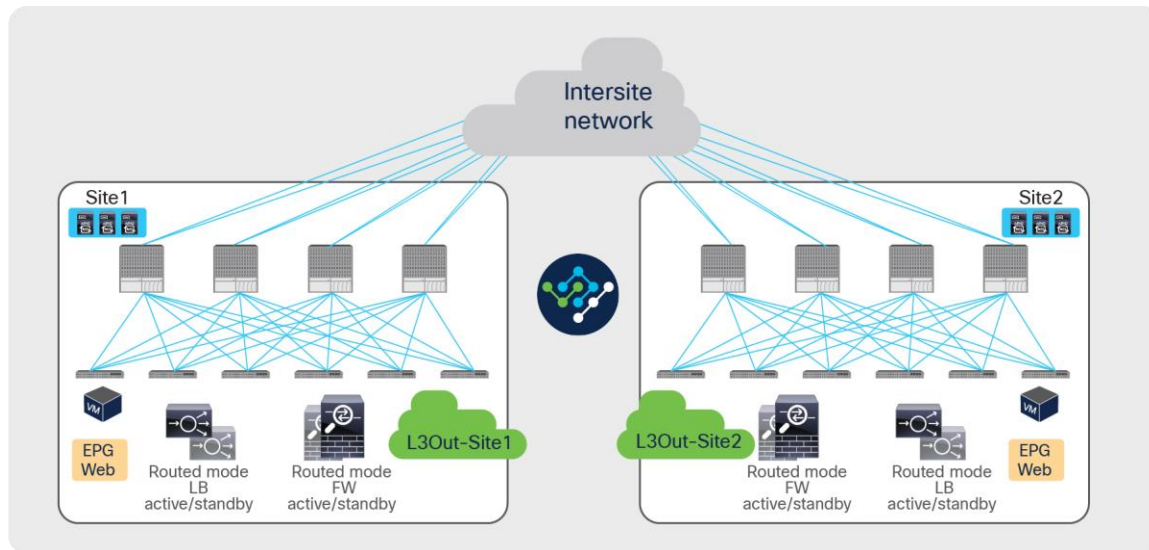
Intersite network

Site1

VM

EPG Web

Routed mode LB active/standby

Routed mode FW active/standby

L3Out-Site1

Site2

L3Out-Site2

Routed mode FW active/standby

Routed mode LB active/standby

VM

EPG Web